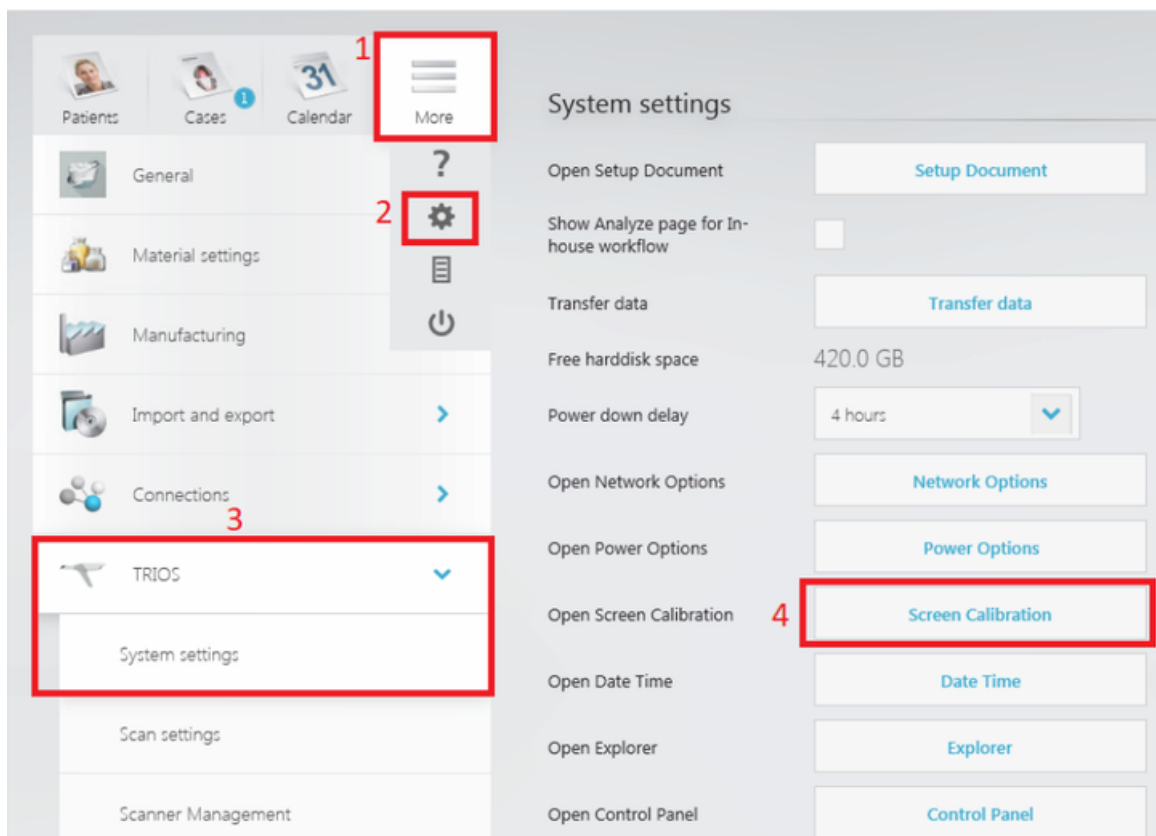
Patients

1

Cases

31

Calendar

1

More

?

2

General

Material settings

Manufacturing

Import and export

Connections

3

TRIOS

System settings

Scan settings

Scanner Management

System settings

Open Setup Document

Setup Document

Show Analyze page for In-house workflow

Transfer data

Transfer data

Free harddisk space

420.0 GB

Power down delay

4 hours

Open Network Options

Network Options

Open Power Options

Power Options

Open Screen Calibration

4

Screen Calibration

Open Date Time

Date Time

Open Explorer

Explorer

Open Control Panel

Control Panel